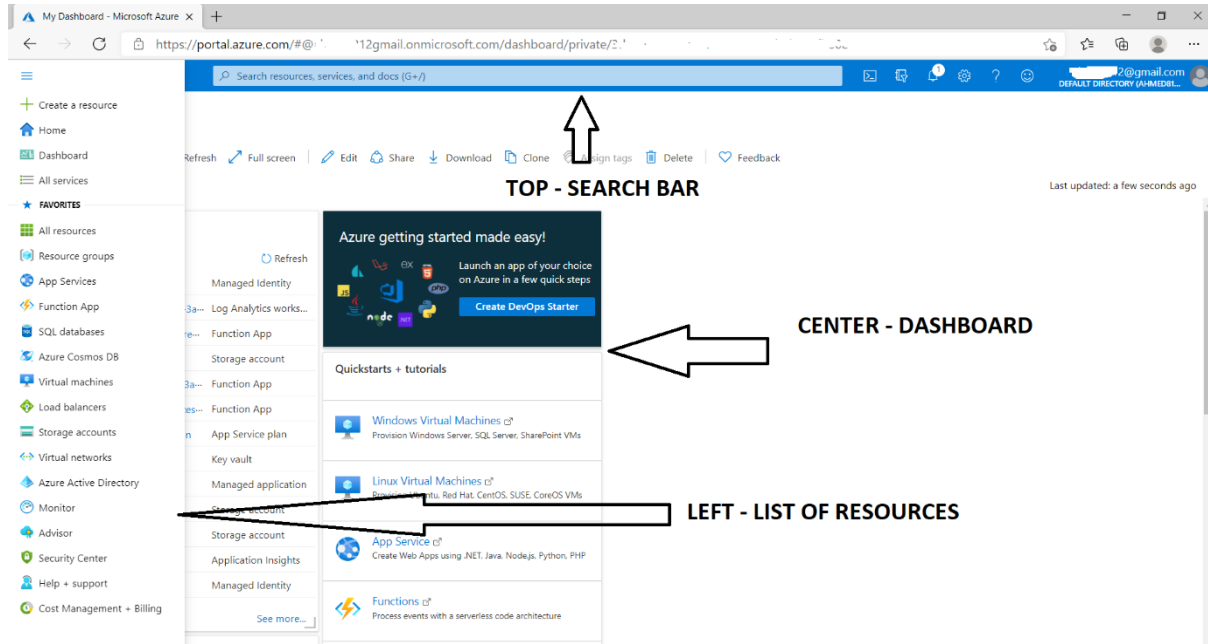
My Dashboard - Microsoft Azure ×
+
https://portal.azure.com/#@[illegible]12gmail.onmicrosoft.com/dashboard/private/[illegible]

Search resources, services, and docs (G+/)
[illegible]2@gmail.com
DEFAULT DIRECTORY (AHMED81...

Create a resource
Home
Dashboard
All services
FAVORITES
All resources
Resource groups
App Services
Function App
SQL databases
Azure Cosmos DB
Virtual machines
Load balancers
Storage accounts
Virtual networks
Azure Active Directory
Monitor
Advisor
Security Center
Help + support
Cost Management + Billing

Refresh Full screen Edit Share Download Clone Assign tags Delete Feedback

TOP - SEARCH BAR

Last updated: a few seconds ago

Refresh
Managed Identity
Log Analytics works...
Function App
Storage account
Function App
Function App
App Service plan
Key vault
Managed application
Storage account
Storage account
Application Insights
Managed Identity
See more...

Azure getting started made easy!
Launch an app of your choice on Azure in a few quick steps
Create DevOps Starter

CENTER - DASHBOARD

Quickstarts + tutorials

Windows Virtual Machines
Provision Windows Server, SQL Server, SharePoint VMs

Linux Virtual Machines
Provision Ubuntu, Red Hat, CentOS, SUSE, CoreOS VMs

LEFT - LIST OF RESOURCES

App Service
Create Web Apps using .NET, Java, Node.js, Python, PHP

Functions
Process events with a serverless code architecture